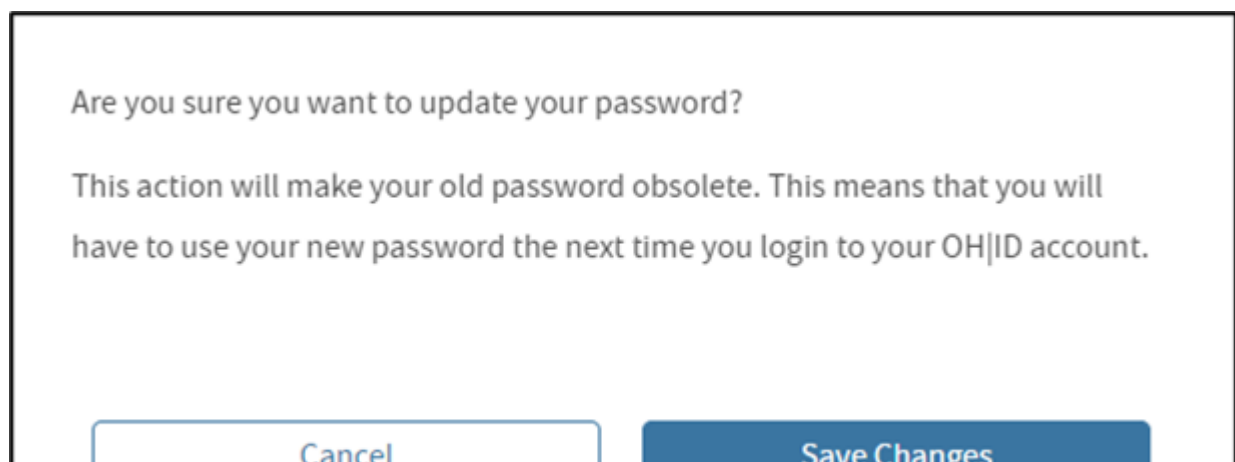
Are you sure you want to update your password?

This action will make your old password obsolete. This means that you will have to use your new password the next time you login to your OH|ID account.

Cancel

Save Changes